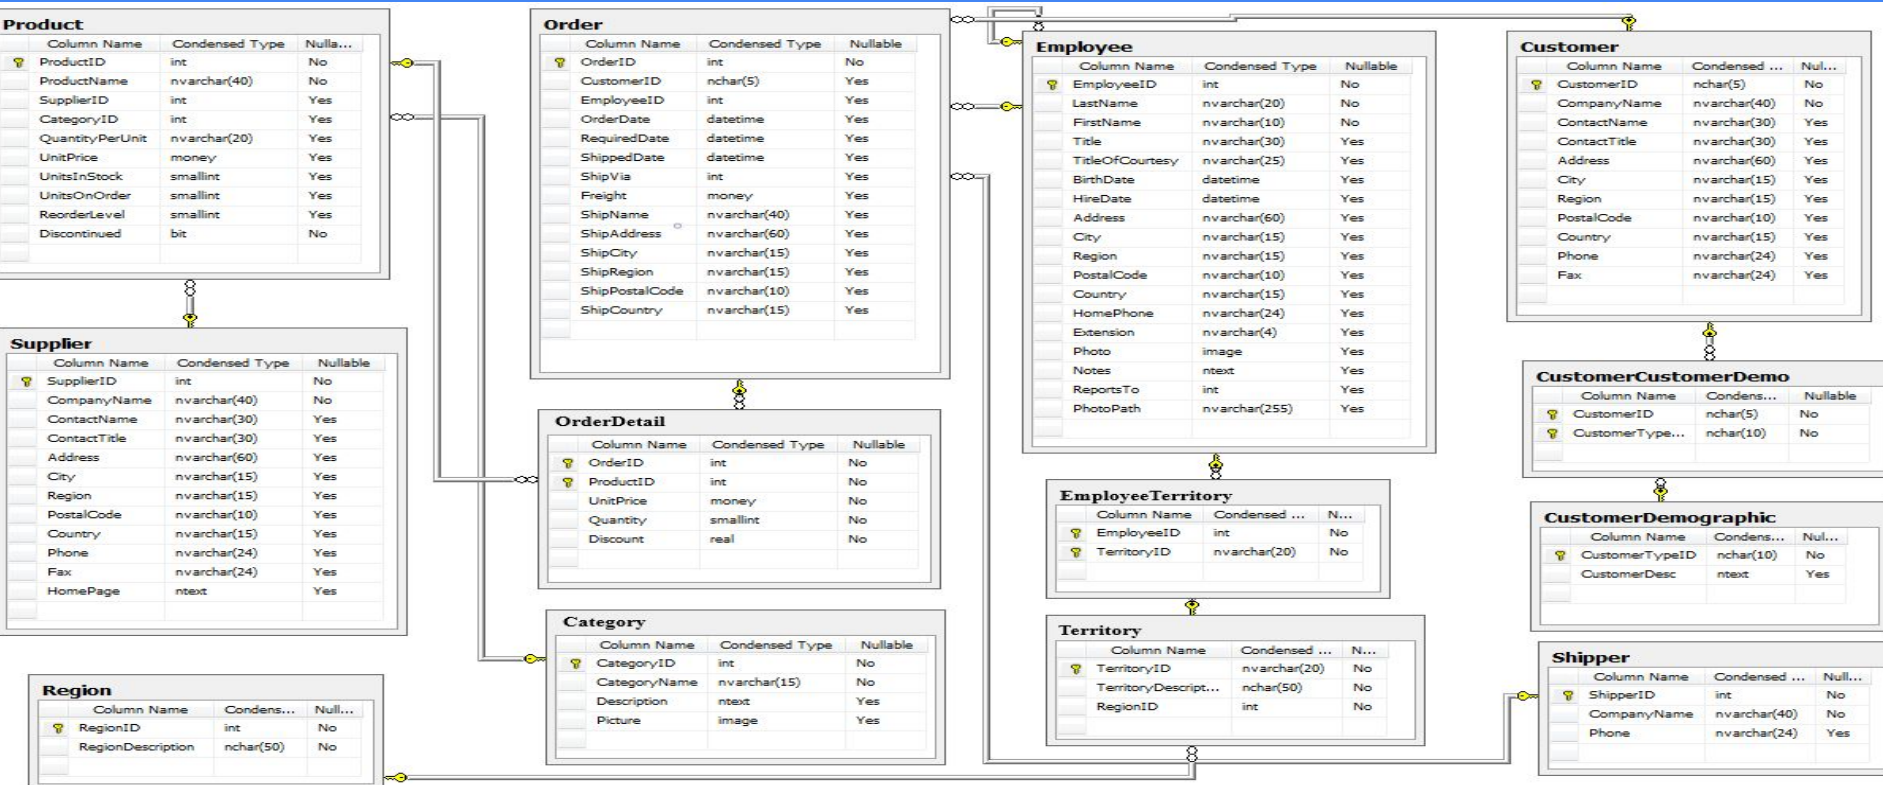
Product

| Column Name | Condensed Type | Nulla... |
|---|---|---|
| ProductID | int | No |
| ProductName | nvarchar(40) | No |
| SupplierID | int | Yes |
| CategoryID | int | Yes |
| QuantityPerUnit | nvarchar(20) | Yes |
| UnitPrice | money | Yes |
| UnitsInStock | smallint | Yes |
| UnitsOnOrder | smallint | Yes |
| ReorderLevel | smallint | Yes |
| Discontinued | bit | No |

Order

| Column Name | Condensed Type | Nullable |
|---|---|---|
| OrderID | int | No |
| CustomerID | nchar(5) | Yes |
| EmployeeID | int | Yes |
| OrderDate | datetime | Yes |
| RequiredDate | datetime | Yes |
| ShippedDate | datetime | Yes |
| ShipVia | int | Yes |
| Freight | money | Yes |
| ShipName | nvarchar(40) | Yes |
| ShipAddress | nvarchar(60) | Yes |
| ShipCity | nvarchar(15) | Yes |
| ShipRegion | nvarchar(15) | Yes |
| ShipPostalCode | nvarchar(10) | Yes |
| ShipCountry | nvarchar(15) | Yes |

Employee

| Column Name | Condensed Type | Nullable |
|---|---|---|
| EmployeeID | int | No |
| LastName | nvarchar(20) | No |
| FirstName | nvarchar(10) | No |
| Title | nvarchar(30) | Yes |
| TitleOfCourtesy | nvarchar(25) | Yes |
| BirthDate | datetime | Yes |
| HireDate | datetime | Yes |
| Address | nvarchar(60) | Yes |
| City | nvarchar(15) | Yes |
| Region | nvarchar(15) | Yes |
| PostalCode | nvarchar(10) | Yes |
| Country | nvarchar(15) | Yes |
| HomePhone | nvarchar(24) | Yes |
| Extension | nvarchar(4) | Yes |
| Photo | image | Yes |
| Notes | ntext | Yes |
| ReportsTo | int | Yes |
| PhotoPath | nvarchar(255) | Yes |

Customer

| Column Name | Condensed ... | Nul... |
|---|---|---|
| CustomerID | nchar(5) | No |
| CompanyName | nvarchar(40) | No |
| ContactName | nvarchar(30) | Yes |
| ContactTitle | nvarchar(30) | Yes |
| Address | nvarchar(60) | Yes |
| City | nvarchar(15) | Yes |
| Region | nvarchar(15) | Yes |
| PostalCode | nvarchar(10) | Yes |
| Country | nvarchar(15) | Yes |
| Phone | nvarchar(24) | Yes |
| Fax | nvarchar(24) | Yes |

Supplier

| Column Name | Condensed Type | Nullable |
|---|---|---|
| SupplierID | int | No |
| CompanyName | nvarchar(40) | No |
| ContactName | nvarchar(30) | Yes |
| ContactTitle | nvarchar(30) | Yes |
| Address | nvarchar(60) | Yes |
| City | nvarchar(15) | Yes |
| Region | nvarchar(15) | Yes |
| PostalCode | nvarchar(10) | Yes |
| Country | nvarchar(15) | Yes |
| Phone | nvarchar(24) | Yes |
| Fax | nvarchar(24) | Yes |
| HomePage | ntext | Yes |

OrderDetail

| Column Name | Condensed Type | Nullable |
|---|---|---|
| OrderID | int | No |
| ProductID | int | No |
| UnitPrice | money | No |
| Quantity | smallint | No |
| Discount | real | No |

CustomerCustomerDemo

| Column Name | Condens... | Nullable |
|---|---|---|
| CustomerID | nchar(5) | No |
| CustomerType... | nchar(10) | No |

EmployeeTerritory

| Column Name | Condensed ... | N... |
|---|---|---|
| EmployeeID | int | No |
| TerritoryID | nvarchar(20) | No |

CustomerDemographic

| Column Name | Condens... | Nul... |
|---|---|---|
| CustomerTypeID | nchar(10) | No |
| CustomerDesc | ntext | Yes |

Category

| Column Name | Condensed Type | Nullable |
|---|---|---|
| CategoryID | int | No |
| CategoryName | nvarchar(15) | No |
| Description | ntext | Yes |
| Picture | image | Yes |

Territory

| Column Name | Condensed ... | N... |
|---|---|---|
| TerritoryID | nvarchar(20) | No |
| TerritoryDescript... | nchar(50) | No |
| RegionID | int | No |

Shipper

| Column Name | Condensed ... | Null... |
|---|---|---|
| ShipperID | int | No |
| CompanyName | nvarchar(40) | No |
| Phone | nvarchar(24) | Yes |

Region

| Column Name | Condens... | Null... |
|---|---|---|
| RegionID | int | No |
| RegionDescription | nchar(50) | No |